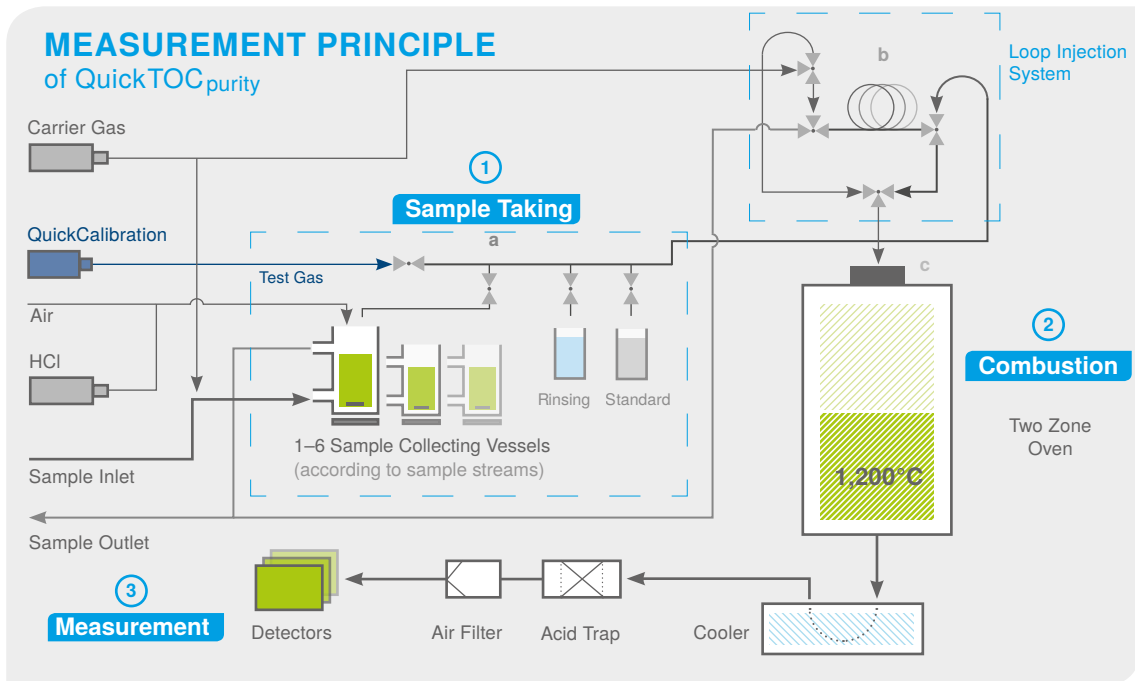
MEASUREMENT PRINCIPLE
of QuickTOC$_{purity}$

Carrier Gas

QuickCalibration

Test Gas

Air

HCl

Sample Inlet

Sample Outlet

1
Sample Taking

a

Rinsing

Standard

1–6 Sample Collecting Vessels
(according to sample streams)

b

Loop Injection System

c

2
Combustion

Two Zone Oven

1,200°C

3
Measurement

Detectors

Air Filter

Acid Trap

Cooler